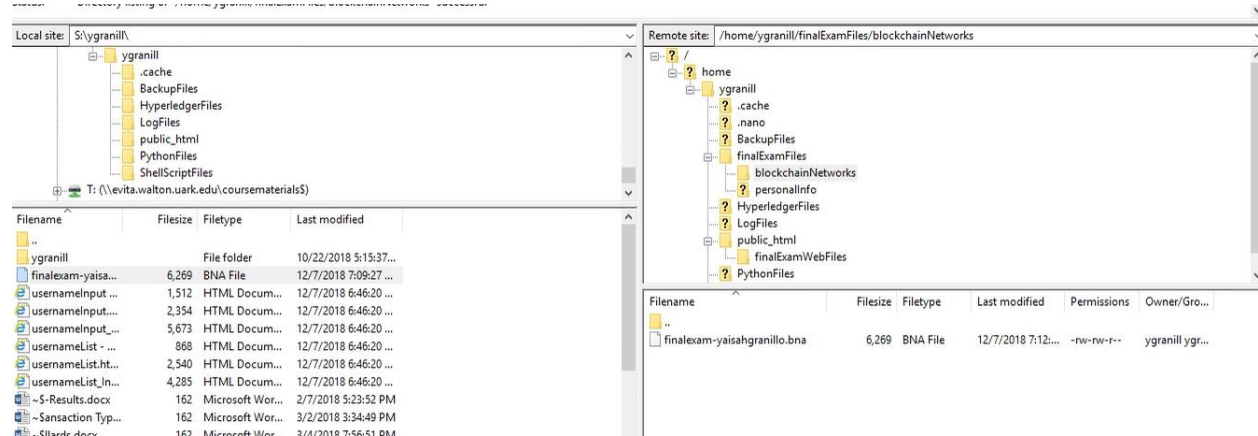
Status: Directory listing of "/home/ygranill/finalExamFiles/blockchainNetworks" successful

Local site: S:\ygranill\

ygranill
.cache
BackupFiles
HyperledgerFiles
LogFiles
public_html
PythonFiles
ShellScriptFiles
T: (\\evita.walton.uark.edu\coursematerials$)

| Filename | Filesize | Filetype | Last modified |
|---|---|---|---|
| .. | | | |
| ygranill | | File folder | 10/22/2018 5:15:37... |
| finalexam-yaisa... | 6,269 | BNA File | 12/7/2018 7:09:27 ... |
| usernameInput ... | 1,512 | HTML Docum... | 12/7/2018 6:46:20 ... |
| usernameInput... | 2,354 | HTML Docum... | 12/7/2018 6:46:20 ... |
| usernameInput_... | 5,673 | HTML Docum... | 12/7/2018 6:46:20 ... |
| usernameList - ... | 868 | HTML Docum... | 12/7/2018 6:46:20 ... |
| usernameList.ht... | 2,540 | HTML Docum... | 12/7/2018 6:46:20 ... |
| usernameList_In... | 4,285 | HTML Docum... | 12/7/2018 6:46:20 ... |
| ~$-Results.docx | 162 | Microsoft Wor... | 2/7/2018 5:23:52 PM |
| ~$ansaction Typ... | 162 | Microsoft Wor... | 3/2/2018 3:34:49 PM |
| ~$llards.docx | 162 | Microsoft Wor... | 3/4/2018 7:56:51 PM |

Remote site: /home/ygranill/finalExamFiles/blockchainNetworks

/
home
ygranill
.cache
.nano
BackupFiles
finalExamFiles
blockchainNetworks
personalInfo
HyperledgerFiles
LogFiles
public_html
finalExamWebFiles
PythonFiles

| Filename | Filesize | Filetype | Last modified | Permissions | Owner/Gro... |
|---|---|---|---|---|---|
| .. | | | | | |
| finalexam-yaisahgranillo.bna | 6,269 | BNA File | 12/7/2018 7:12:... | -rw-rw-r-- | ygranill ygr... |